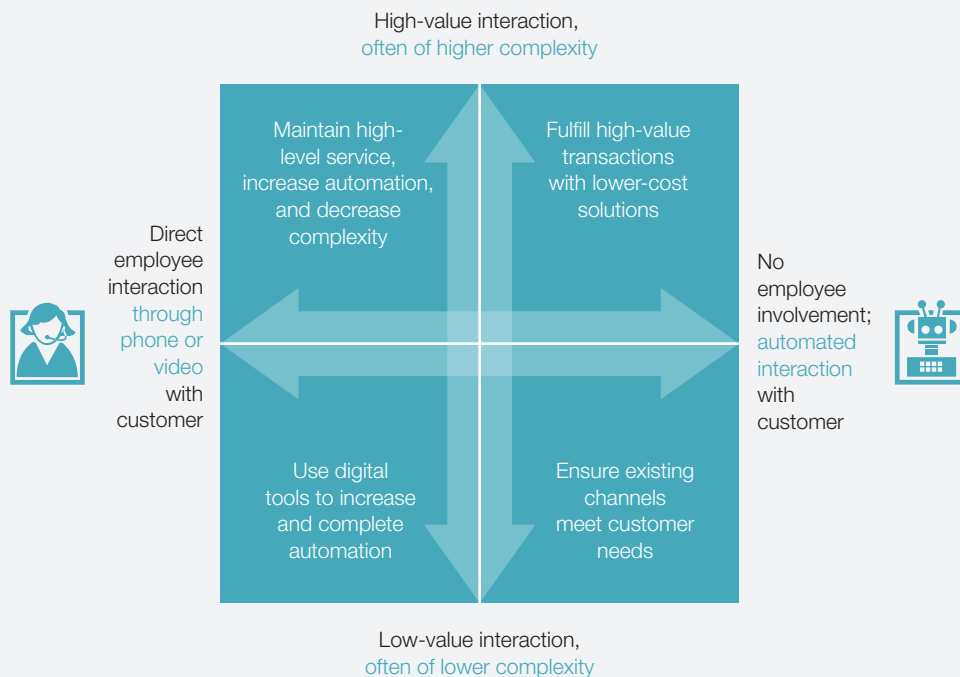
High-value interaction, often of higher complexity

Maintain high-level service, increase automation, and decrease complexity

Fulfill high-value transactions with lower-cost solutions

Direct employee interaction through phone or video with customer

No employee involvement; automated interaction with customer

Use digital tools to increase and complete automation

Ensure existing channels meet customer needs

Low-value interaction, often of lower complexity